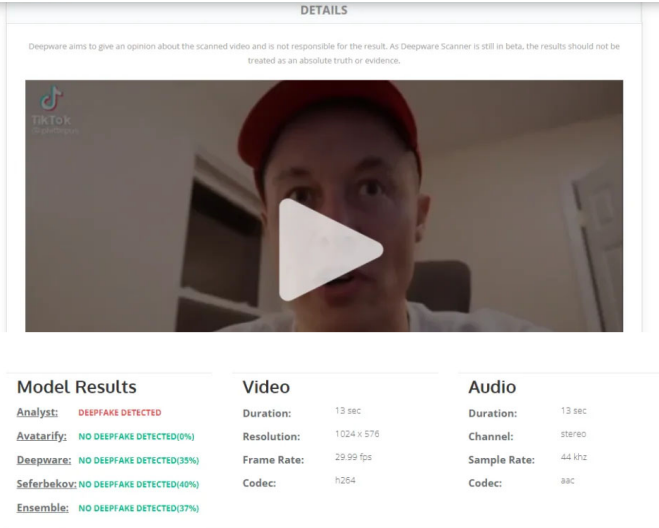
DETAILS

Deepware aims to give an opinion about the scanned video and is not responsible for the result. As Deepware Scanner is still in beta, the results should not be treated as an absolute truth or evidence.

TikTok
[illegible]

Model Results

Analyst: DEEPFAKE DETECTED

Avatarify: NO DEEPFAKE DETECTED(0%)

Deepware: NO DEEPFAKE DETECTED(35%)

Seferbekov: NO DEEPFAKE DETECTED(40%)

Ensemble: NO DEEPFAKE DETECTED(37%)

Video

Duration: 13 sec

Resolution: 1024 x 576

Frame Rate: 29.99 fps

Codec: h264

Audio

Duration: 13 sec

Channel: stereo

Sample Rate: 44 khz

Codec: aac